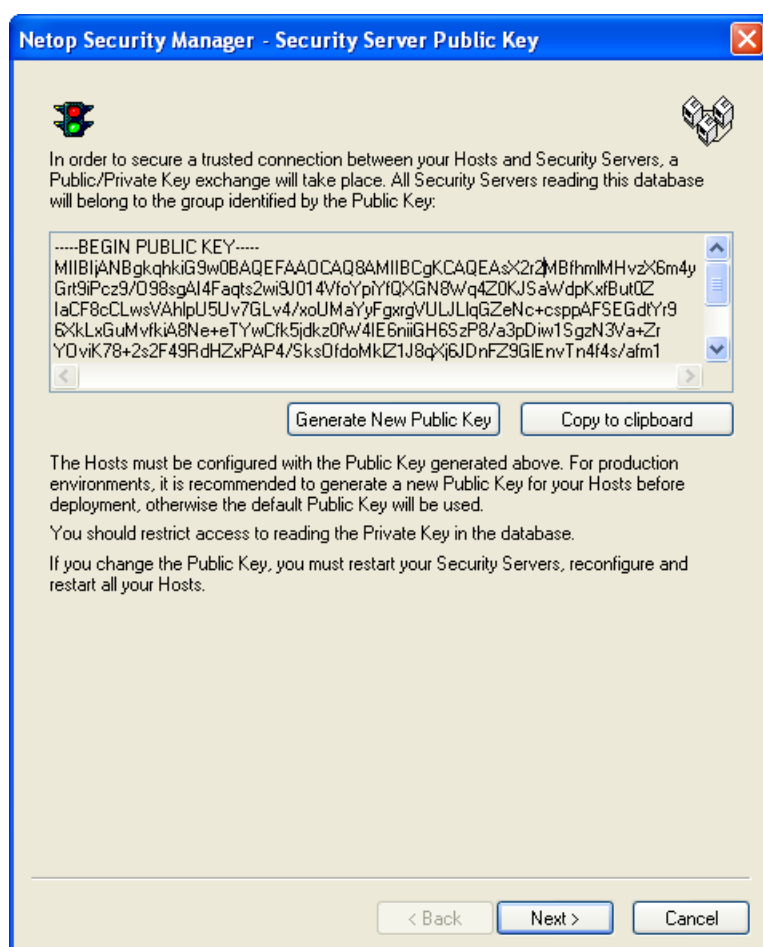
Netop Security Manager - Security Server Public Key

In order to secure a trusted connection between your Hosts and Security Servers, a Public/Private Key exchange will take place. All Security Servers reading this database will belong to the group identified by the Public Key:

-----BEGIN PUBLIC KEY-----
MIIBIjANBgkqhkiG9w0BAQEFAAOCAQ8AMIIBCgKCAQEAsX2r2MBfhmlMHvzX6m4y
Grt9iPcz9/O98sgAI4Faqts2wi9J014VfoYpiYfQXGN8Wq4Z0KJSaWdpKxfBut0Z
IaCF8cCLwsVAhlpU5Uv7GLv4/xoUMaYyFgxrgVULJLIqGZeNc+csppAFSEGdtYr9
6XkLxGuMvfkiA8Ne+eTYwCfk5jdkz0fW4IE6niiGH6SzP8/a3pDiw1SgzN3Va+Zr
YOviK78+2s2F49RdHZxPAP4/SksOfdoMkIZ1J8qXj6JDnFZ9GlEnvTn4f4s/afm1

Generate New Public Key
Copy to clipboard

The Hosts must be configured with the Public Key generated above. For production environments, it is recommended to generate a new Public Key for your Hosts before deployment, otherwise the default Public Key will be used.

You should restrict access to reading the Private Key in the database.

If you change the Public Key, you must restart your Security Servers, reconfigure and restart all your Hosts.

< Back
Next >
Cancel